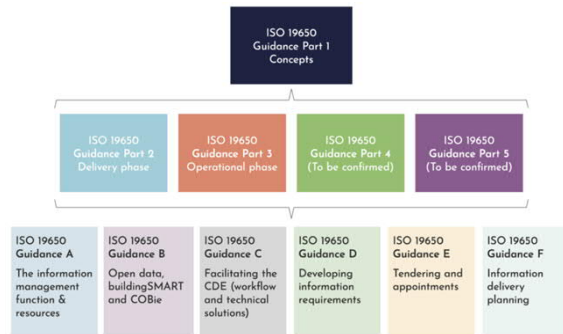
ISO 19650
Guidance Part 1
Concepts

ISO 19650
Guidance Part 2
Delivery phase

ISO 19650
Guidance Part 3
Operational phase

ISO 19650
Guidance Part 4
(To be confirmed)

ISO 19650
Guidance Part 5
(To be confirmed)

ISO 19650
Guidance A
The information management function & resources

ISO 19650
Guidance B
Open data, buildingSMART and COBie

ISO 19650
Guidance C
Facilitating the CDE (workflow and technical solutions)

ISO 19650
Guidance D
Developing information requirements

ISO 19650
Guidance E
Tendering and appointments

ISO 19650
Guidance F
Information delivery planning